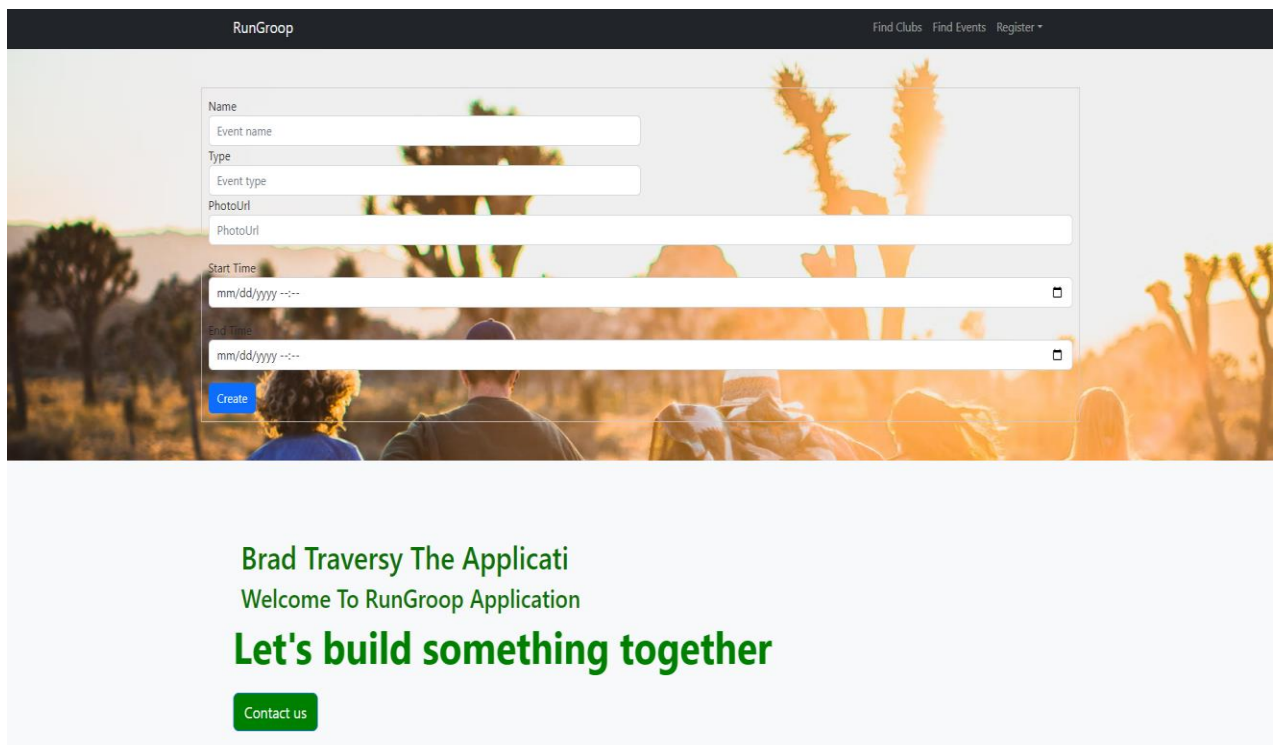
RunGroop

Find Clubs Find Events Register

Name

Event name

Type

Event type

PhotoUrl

PhotoUrl

Start Time

mm/dd/yyyy --:--

End Time

mm/dd/yyyy --:--

Create

Brad Traversy The Applicati

Welcome To RunGroop Application

Let's build something together

Contact us